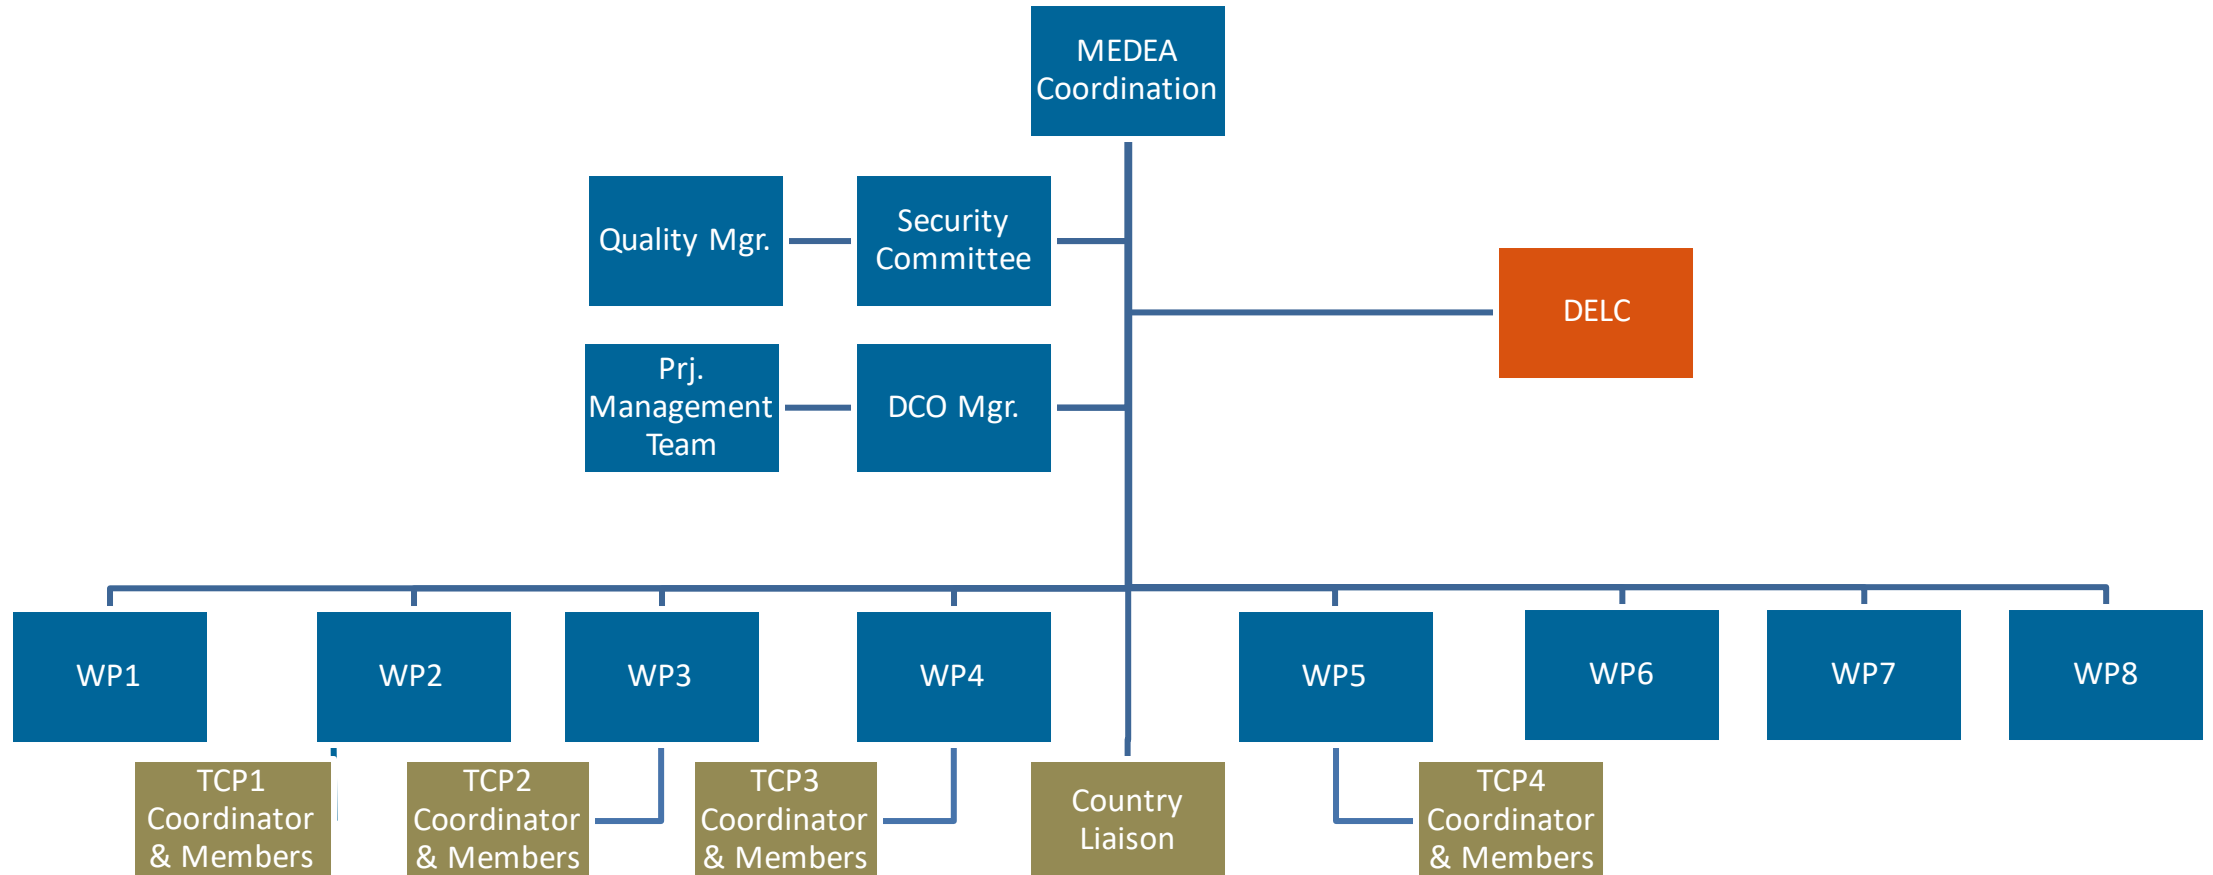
MEDEA Coordination

Quality Mgr.

Security Committee

DELC

Prj. Management Team

DCO Mgr.

WP1

WP2

WP3

WP4

WP5

WP6

WP7

WP8

TCP1 Coordinator & Members

TCP2 Coordinator & Members

TCP3 Coordinator & Members

Country Liaison

TCP4 Coordinator & Members